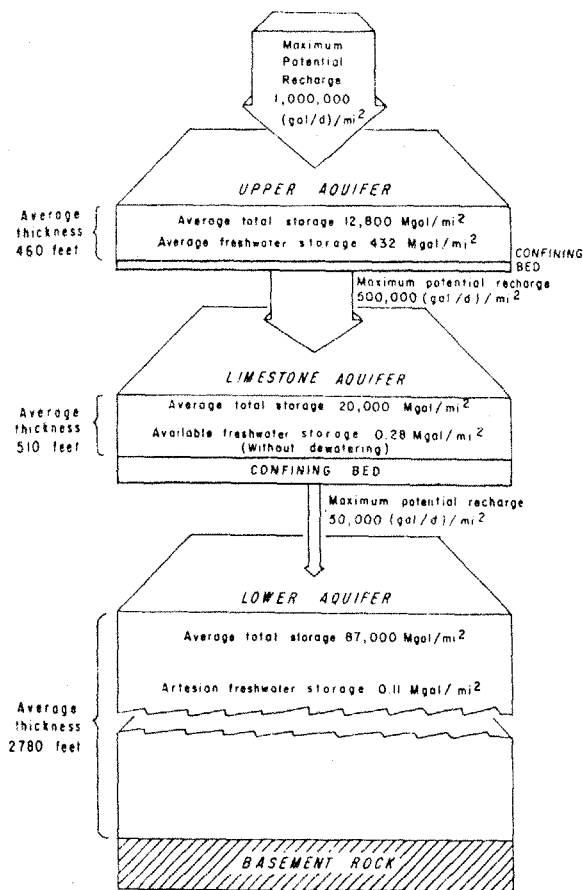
Maximum Potential Recharge 1,000,000 (gal/d)/mi$^2$

UPPER AQUIFER

Average thickness 460 feet

Average total storage 12,800 Mgal/mi$^2$

Average freshwater storage 432 Mgal/mi$^2$

CONFINING BED

Maximum potential recharge 500,000 (gal/d)/mi$^2$

LIMESTONE AQUIFER

Average thickness 510 feet

Average total storage 20,000 Mgal/mi$^2$

Available freshwater storage 0.28 Mgal/mi$^2$ (Without dewatering)

CONFINING BED

Maximum potential recharge 50,000 (gal/d)/mi$^2$

LOWER AQUIFER

Average total storage 87,000 Mgal/mi$^2$

Artesian freshwater storage 0.11 Mgal/mi$^2$

Average thickness 2780 feet

BASEMENT ROCK